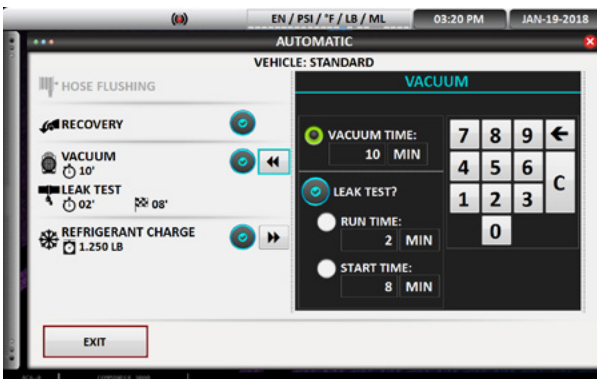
EN / PSI / °F / LB / ML
03:20 PM
JAN-19-2018

AUTOMATIC

VEHICLE: STANDARD

HOSE FLUSHING

RECOVERY

VACUUM
10'

LEAK TEST
02'
08'

REFRIGERANT CHARGE
1.250 LB

EXIT

VACUUM

VACUUM TIME:
10 MIN

LEAK TEST?

RUN TIME:
2 MIN

START TIME:
8 MIN

7 8 9 ←
4 5 6 C
1 2 3
0